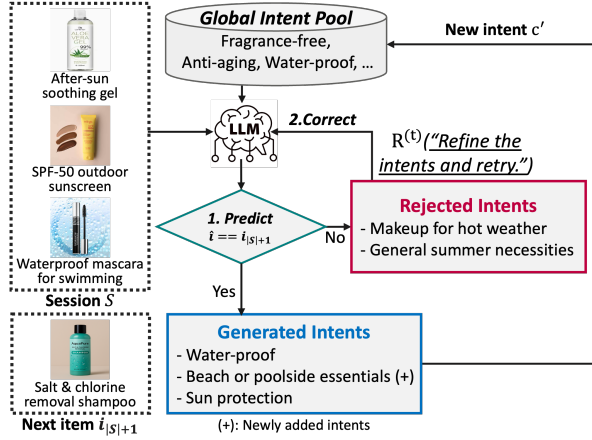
After-sun soothing gel

SPF-50 outdoor sunscreen

Waterproof mascara for swimming

Session $S$

Salt & chlorine removal shampoo

Next item $i_{|S|+1}$

Global Intent Pool
Fragrance-free, Anti-aging, Water-proof, …

New intent $c'$

LLM

2.Correct

$R^{(t)}$ ("Refine the intents and retry.")

1. Predict
$\hat{\imath} == i_{|S|+1}$

No

Yes

Rejected Intents
- Makeup for hot weather
- General summer necessities

Generated Intents
- Water-proof
- Beach or poolside essentials (+)
- Sun protection

(+): Newly added intents